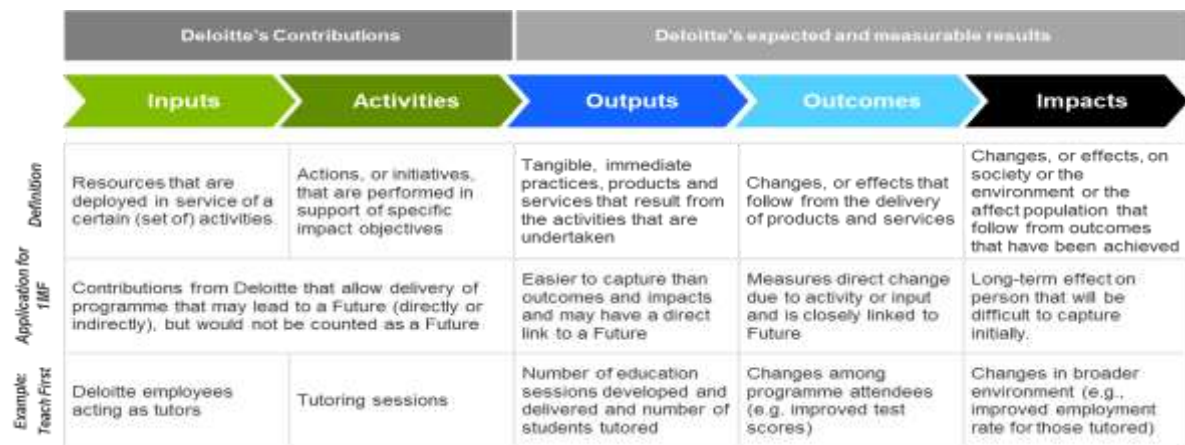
| | Deloitte's Contributions | | Deloitte's expected and measurable results | | |
|---|---|---|---|---|---|
| | Inputs | Activities | Outputs | Outcomes | Impacts |
| Definition | Resources that are deployed in service of a certain (set of) activities. | Actions, or initiatives, that are performed in support of specific impact objectives | Tangible, immediate practices, products and services that result from the activities that are undertaken | Changes, or effects that follow from the delivery of products and services | Changes, or effects, on society or the environment or the affect population that follow from outcomes that have been achieved |
| Application for 1MF | Contributions from Deloitte that allow delivery of programme that may lead to a Future (directly or indirectly), but would not be counted as a Future | | Easier to capture than outcomes and impacts and may have a direct link to a Future | Measures direct change due to activity or input and is closely linked to Future | Long-term effect on person that will be difficult to capture initially. |
| Example: Teach First | Deloitte employees acting as tutors | Tutoring sessions | Number of education sessions developed and delivered and number of students tutored | Changes among programme attendees (e.g. improved test scores) | Changes in broader environment (e.g., improved employment rate for those tutored) |